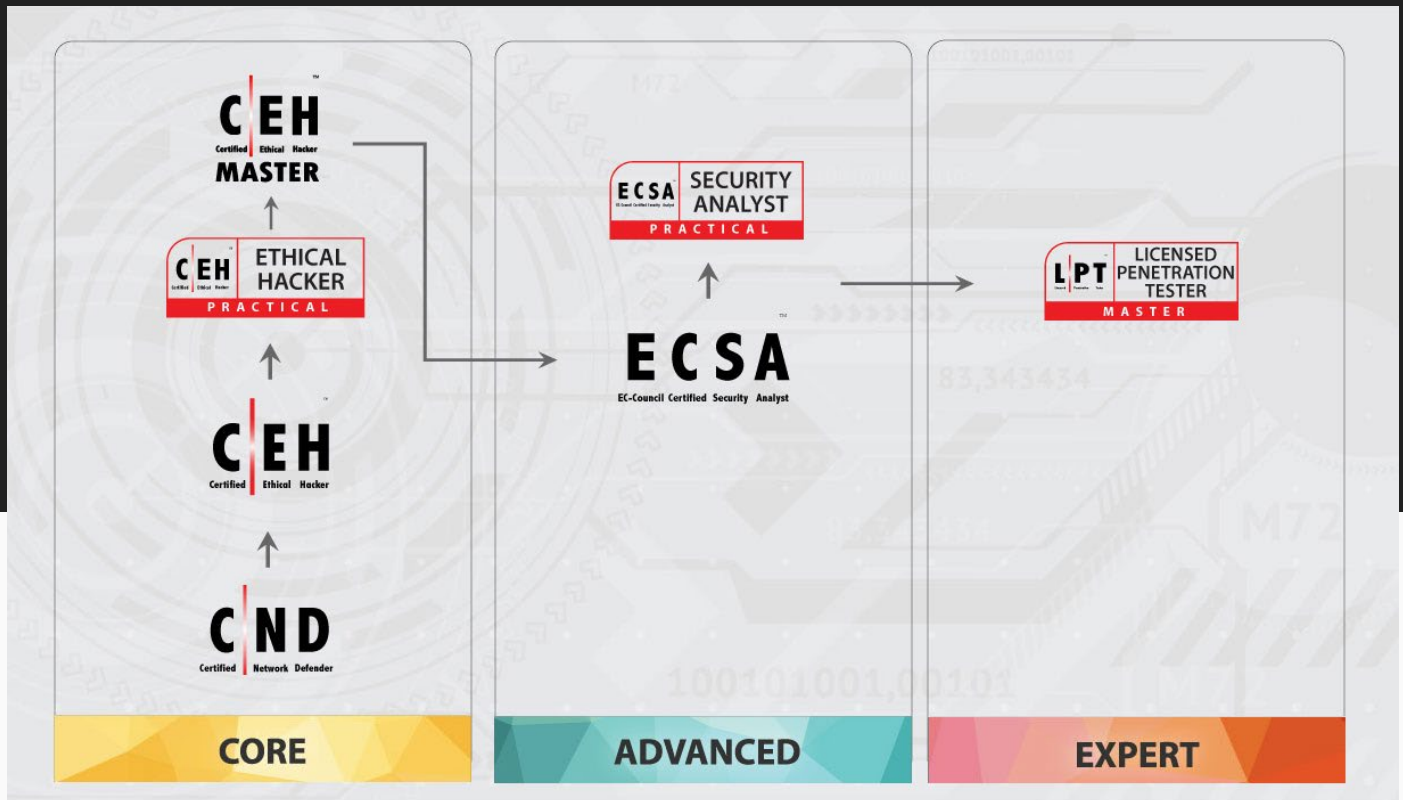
C|EH
Certified Ethical Hacker
MASTER

C|EH ETHICAL HACKER
PRACTICAL

C|EH
Certified Ethical Hacker

C|ND
Certified Network Defender

CORE

ECSA SECURITY ANALYST
PRACTICAL

ECSA
EC-Council Certified Security Analyst

ADVANCED

L|PT LICENSED PENETRATION TESTER
MASTER

EXPERT